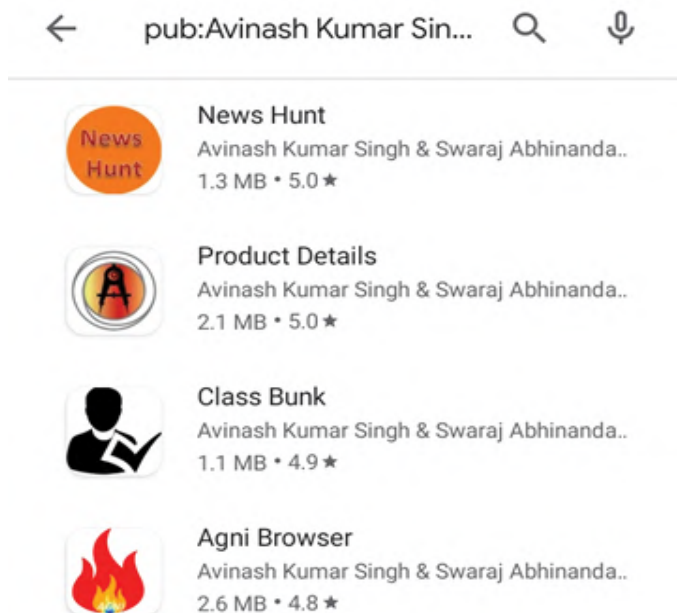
pub:Avinash Kumar Sin...

News Hunt

News Hunt
Avinash Kumar Singh & Swaraj Abhinanda..
1.3 MB • 5.0★

Product Details
Avinash Kumar Singh & Swaraj Abhinanda..
2.1 MB • 5.0★

Class Bunk
Avinash Kumar Singh & Swaraj Abhinanda..
1.1 MB • 4.9★

Agni Browser
Avinash Kumar Singh & Swaraj Abhinanda..
2.6 MB • 4.8★